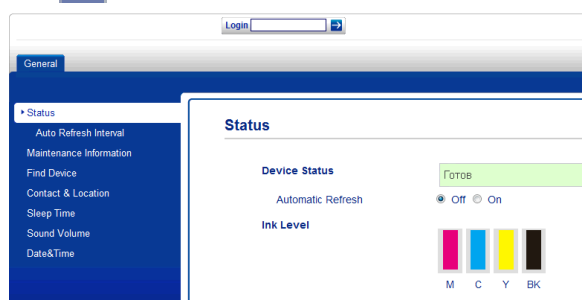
Login

General

▸Status
Auto Refresh Interval
Maintenance Information
Find Device
Contact & Location
Sleep Time
Sound Volume
Date&Time

Status

Device Status
Готов

Automatic Refresh
Off On

Ink Level

M C Y BK